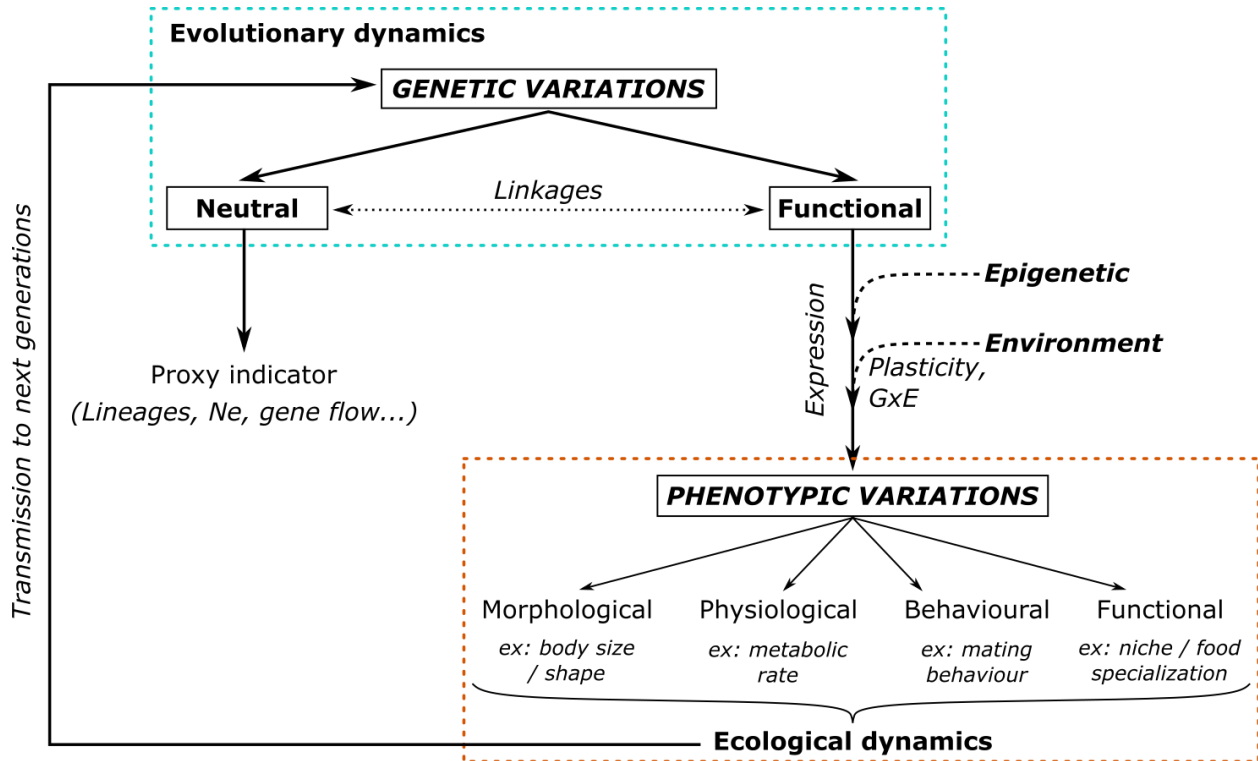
Evolutionary dynamics

GENETIC VARIATIONS

Neutral

Linkages

Functional

Transmission to next generations

Proxy indicator
(Lineages, Ne, gene flow...)

Expression

Epigenetic

Environment

Plasticity, GxE

PHENOTYPIC VARIATIONS

Morphological
ex: body size / shape

Physiological
ex: metabolic rate

Behavioural
ex: mating behaviour

Functional
ex: niche / food specialization

Ecological dynamics